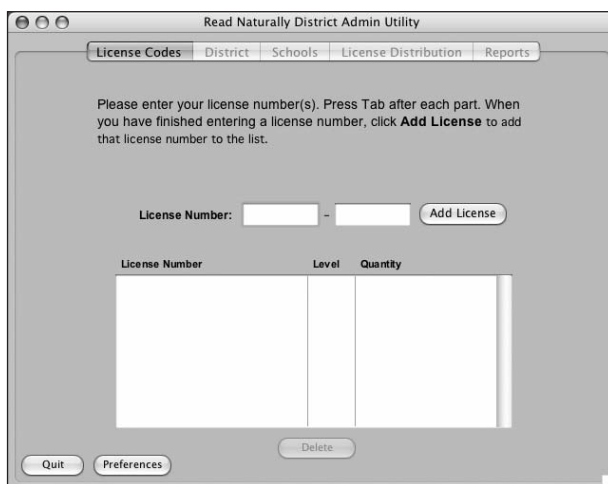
Read Naturally District Admin Utility

License Codes | District | Schools | License Distribution | Reports

Please enter your license number(s). Press Tab after each part. When you have finished entering a license number, click **Add License** to add that license number to the list.

License Number: – Add License

| License Number | Level | Quantity |
|---|---|---|

Delete

Quit

Preferences